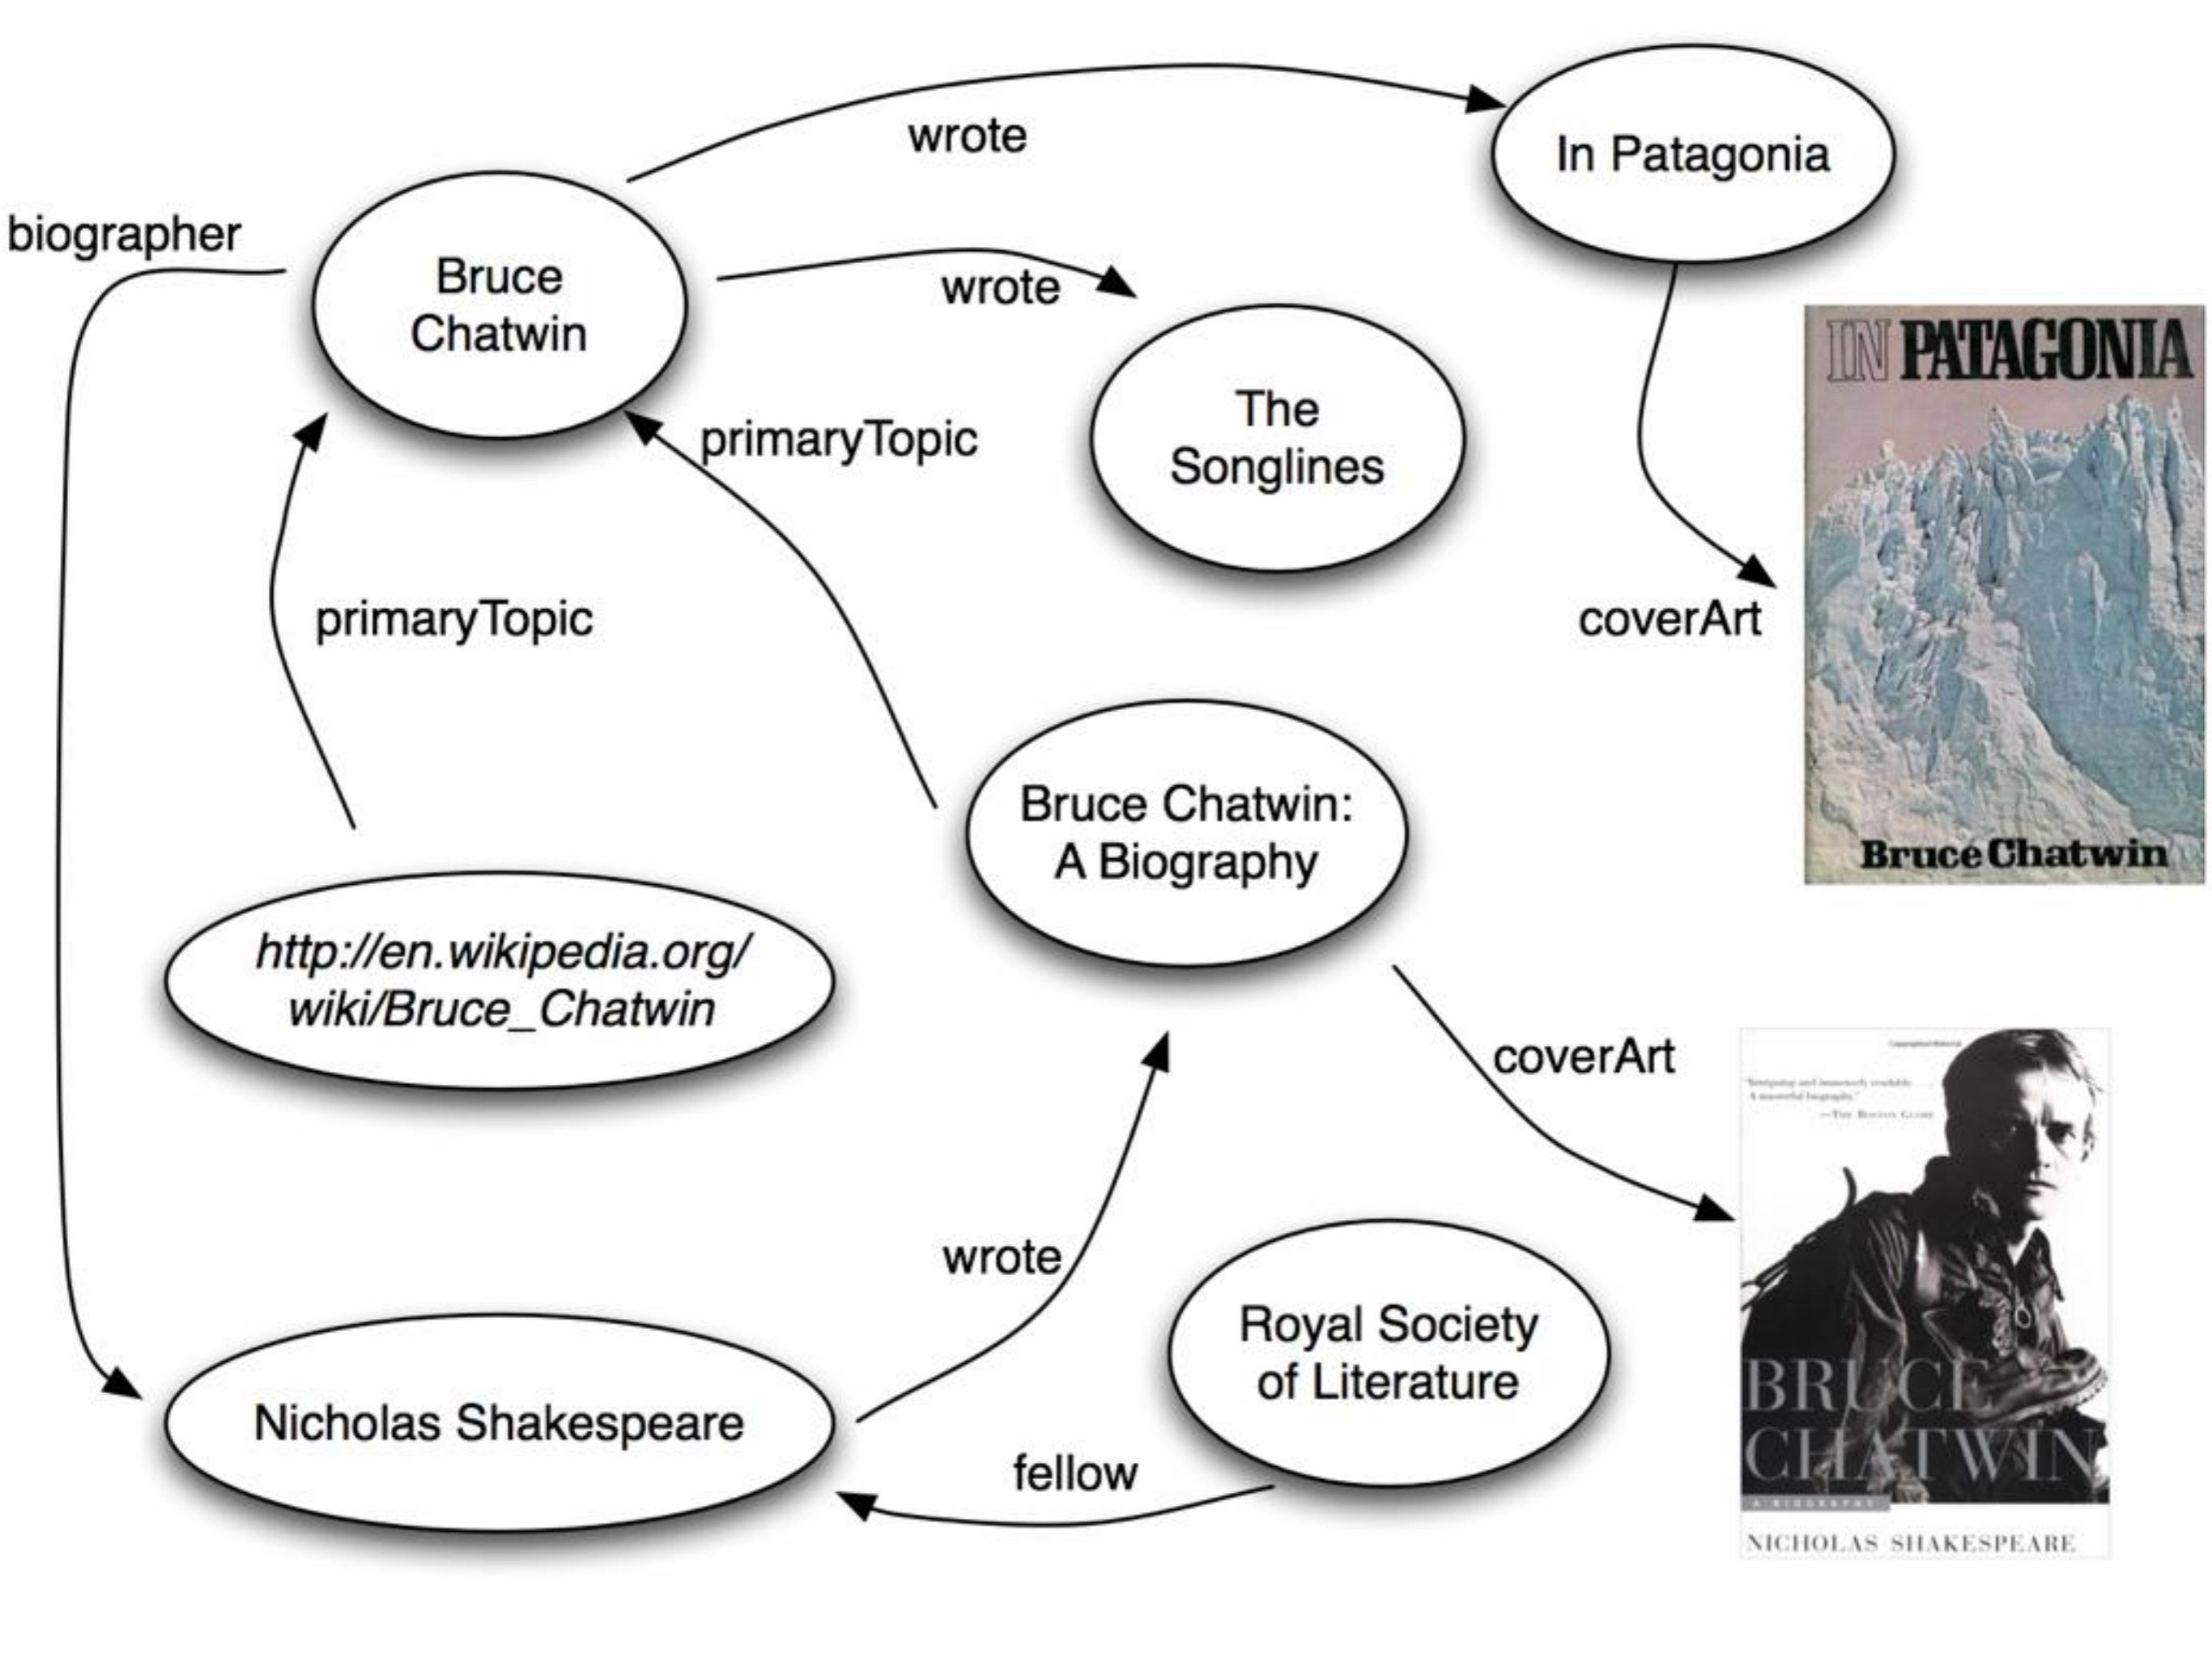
wrote

In Patagonia

biographer

Bruce Chatwin

wrote

The Songlines

primaryTopic

IN PATAGONIA

Bruce Chatwin

primaryTopic

coverArt

Bruce Chatwin: A Biography

http://en.wikipedia.org/wiki/Bruce_Chatwin

coverArt

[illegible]

BRUCE CHATWIN

A BIOGRAPHY

NICHOLAS SHAKESPEARE

wrote

Royal Society of Literature

Nicholas Shakespeare

fellow